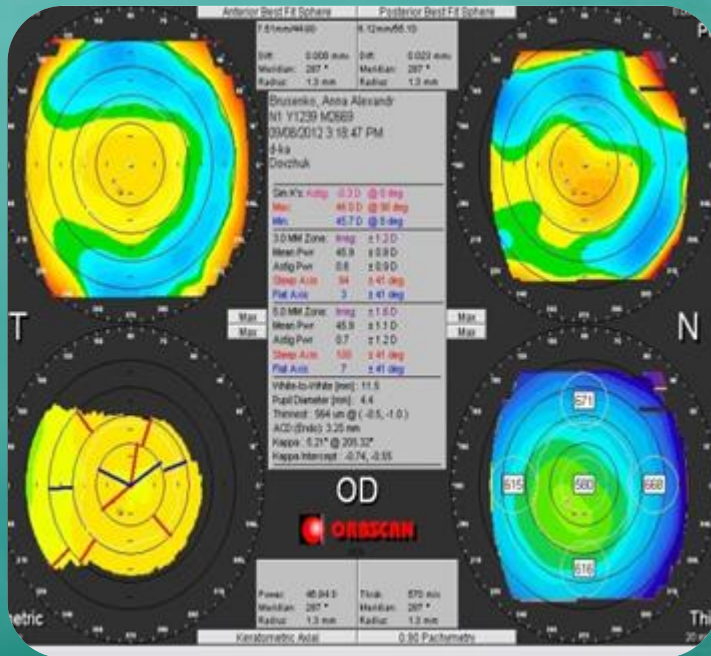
Anterior Best Fit Sphere

Posterior Best Fit Sphere

7.61mm/44.00

6.12mm/55.10

Diff: 0.000 mm
Meridian: 287 °
Radius: 1.3 mm

Diff: 0.023 mm
Meridian: 287 °
Radius: 1.3 mm

P

Brusenko, Anna Alexandr
N1 Y1239 M0669
09/08/2012 3:18:47 PM
d-ka
Dovzhuk

Sim K's: Astig -0.3 D @ 0 deg
Max 46.0 D @ 90 deg
Min 45.7 D @ 0 deg

3.0 MM Zone: Irreg ± 1.2 D
Mean Pwr 45.9 ± 0.8 D
Astig Pwr 0.6 ± 0.9 D
Steep Axis 94 ± 41 deg
Flat Axis 3 ± 41 deg

5.0 MM Zone: Irreg ± 1.6 D
Mean Pwr 45.9 ± 1.1 D
Astig Pwr 0.7 ± 1.2 D
Steep Axis 100 ± 41 deg
Flat Axis 7 ± 41 deg

White-to-White [mm]: 11.5
Pupil Diameter [mm]: 4.4
Thinnest: 564 um @ ( -0.5, -1.0 )
ACD (Endo): 3.25 mm
Kappa : 5.21° @ 205.32°
Kappa Intercept: -0.74, -0.55

Max
Max
Max
Max

T

N

571
615
580
668
616

OD

ORBSCAN

Power: 45.94 D
Meridian: 287 °
Radius: 1.3 mm

Thick: 570 um
Meridian: 287 °
Radius: 1.3 mm

etric

Keratometric Axial

0.90 Pachymetry

Thi